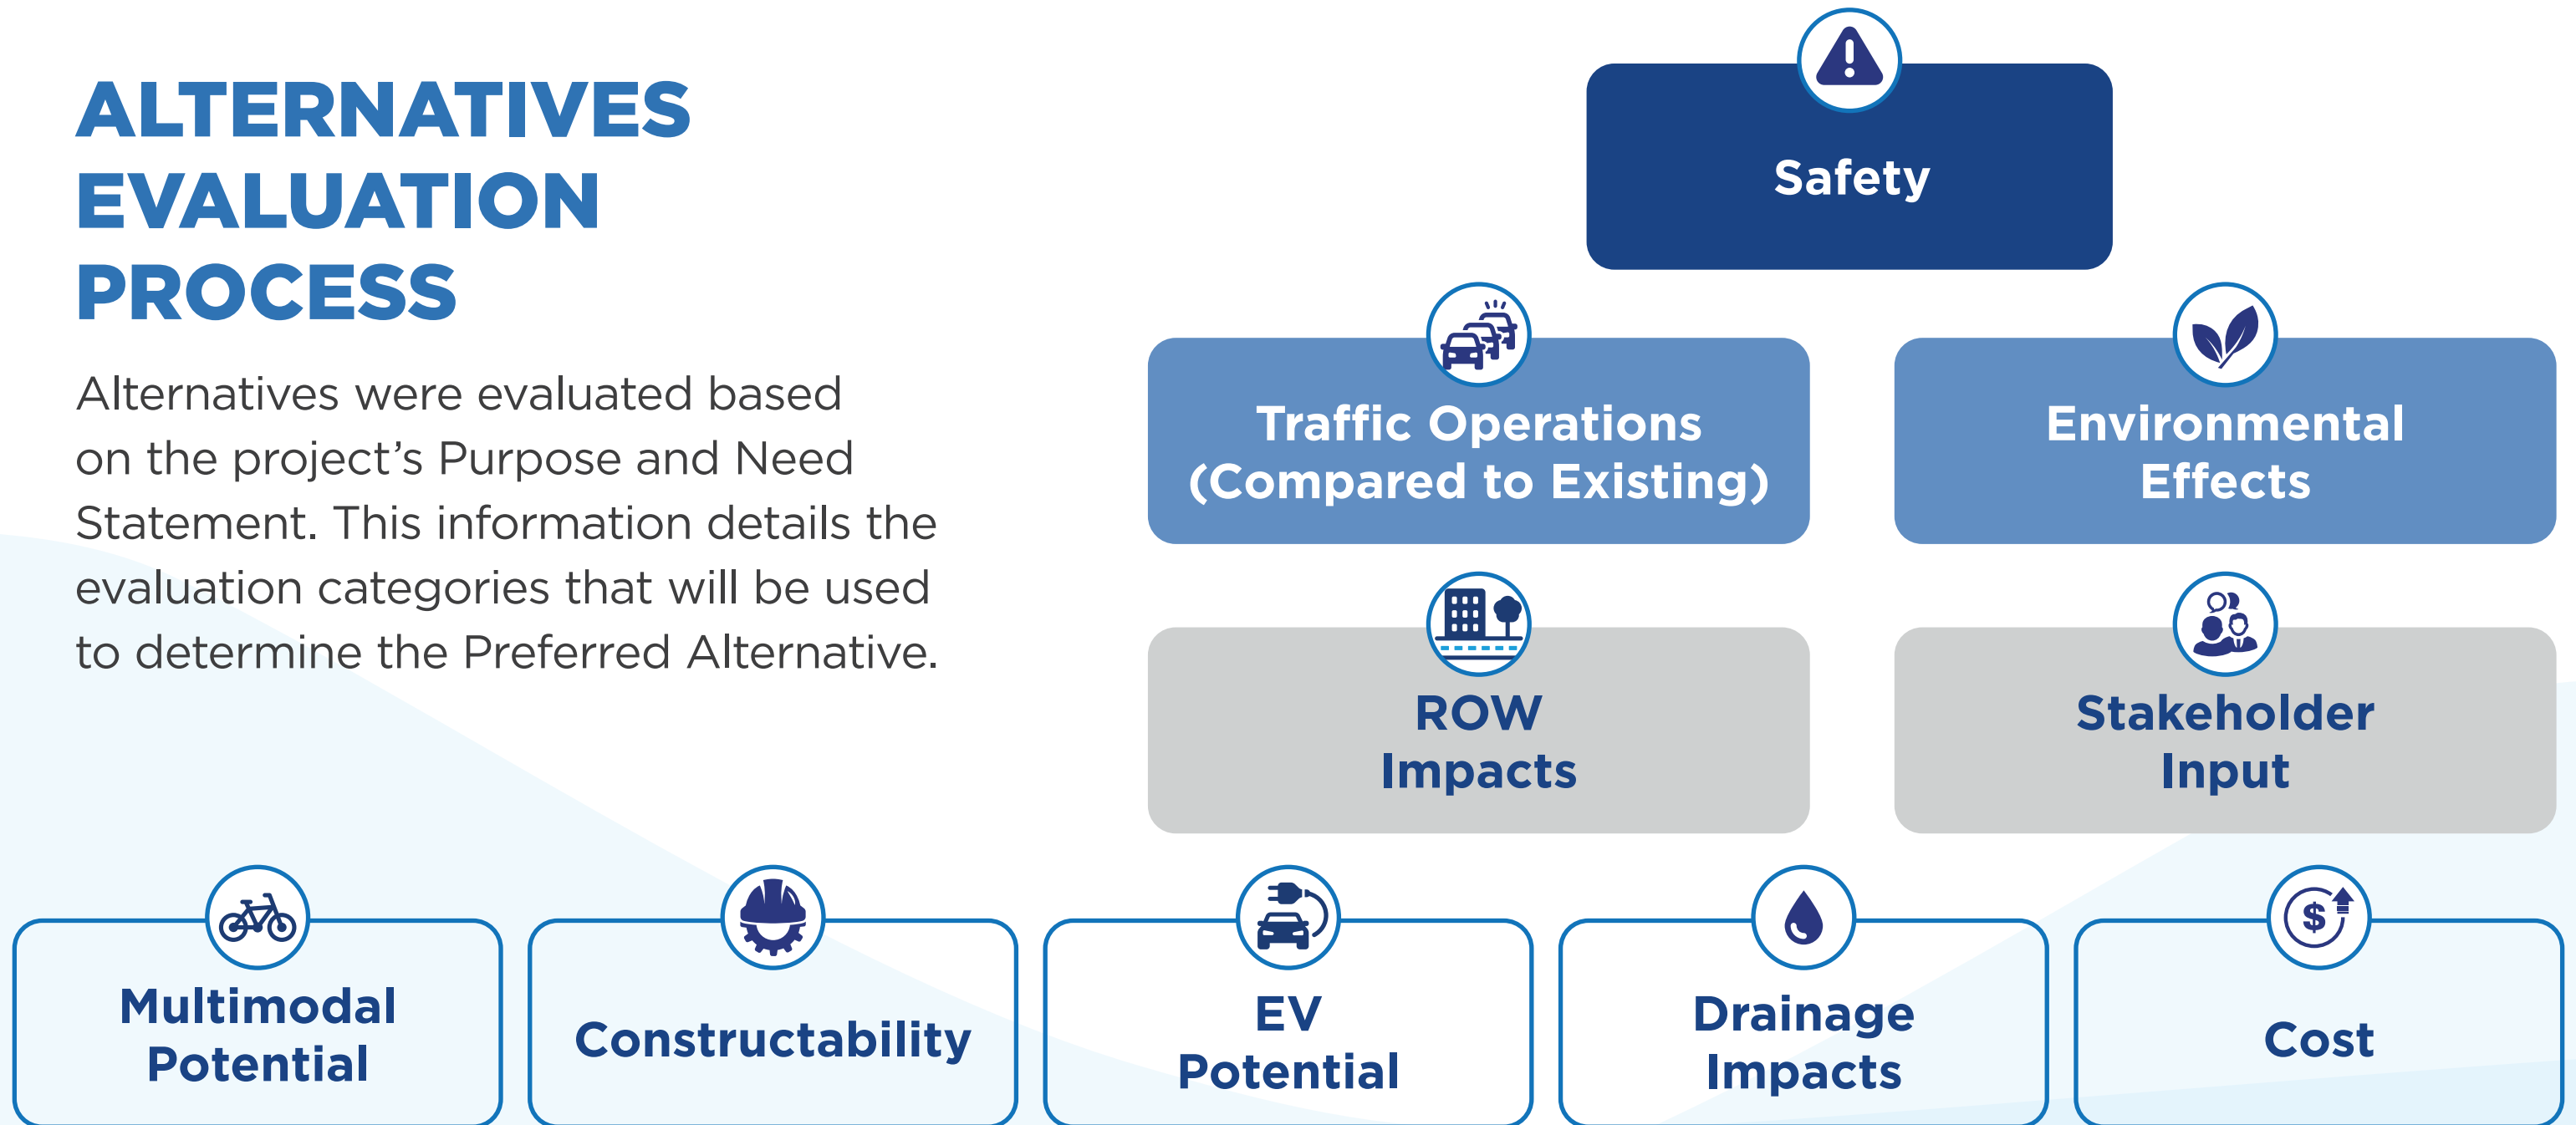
ALTERNATIVES EVALUATION PROCESS

Alternatives were evaluated based on the project's Purpose and Need Statement. This information details the evaluation categories that will be used to determine the Preferred Alternative.

Safety

Traffic Operations (Compared to Existing)

Environmental Effects

ROW Impacts

Stakeholder Input

Multimodal Potential

Constructability

EV Potential

Drainage Impacts

Cost